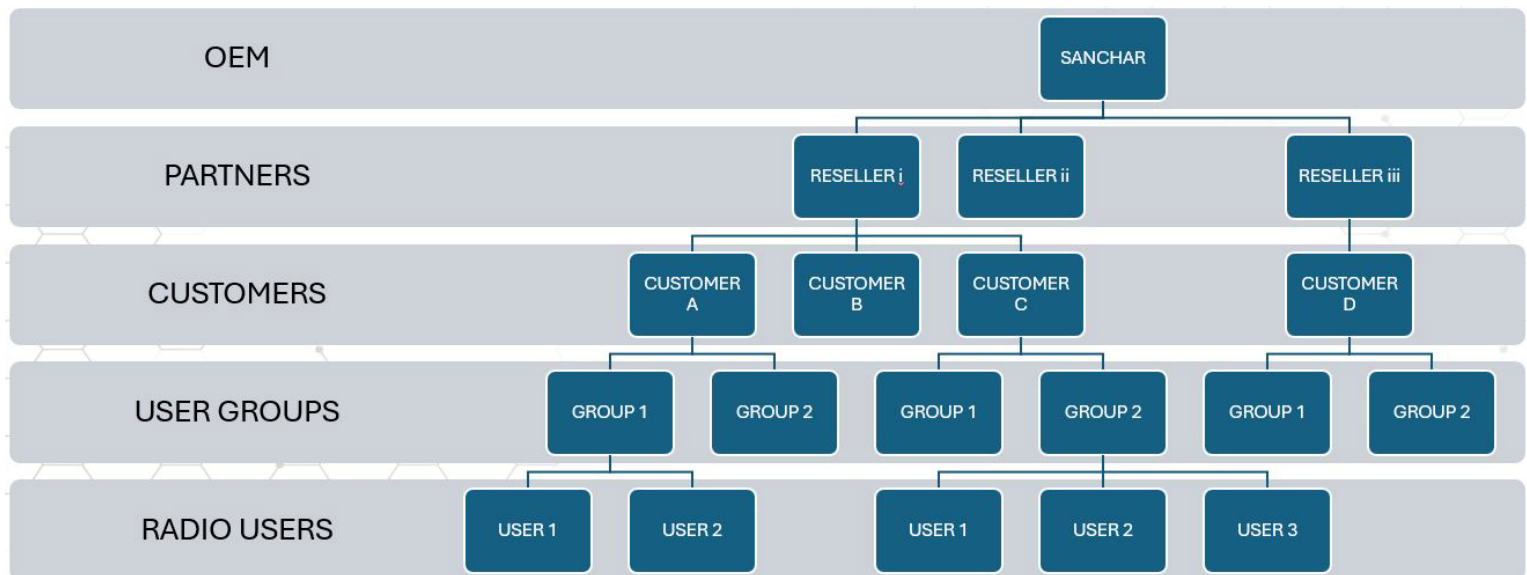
OEM

SANCHAR

PARTNERS

RESELLER i

RESELLER ii

RESELLER iii

CUSTOMERS

CUSTOMER A

CUSTOMER B

CUSTOMER C

CUSTOMER D

USER GROUPS

GROUP 1

GROUP 2

GROUP 1

GROUP 2

GROUP 1

GROUP 2

RADIO USERS

USER 1

USER 2

USER 1

USER 2

USER 3